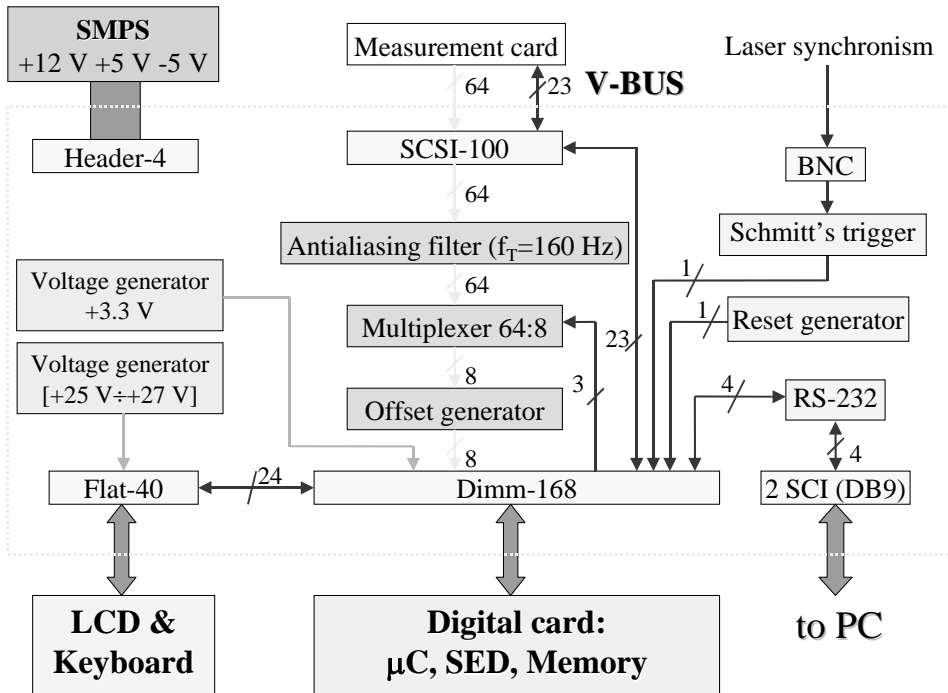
SMPS
+12 V +5 V -5 V

Header-4

Measurement card

64

23

V-BUS

Laser synchronism

SCSI-100

BNC

64

Schmitt's trigger

Antialiasing filter ($f_T$=160 Hz)

Voltage generator +3.3 V

64

1

1

Multiplexer 64:8

Reset generator

23

Voltage generator [+25 V÷+27 V]

8

3

4

RS-232

Offset generator

4

8

Flat-40

24

Dimm-168

2 SCI (DB9)

LCD & Keyboard

Digital card: μC, SED, Memory

to PC